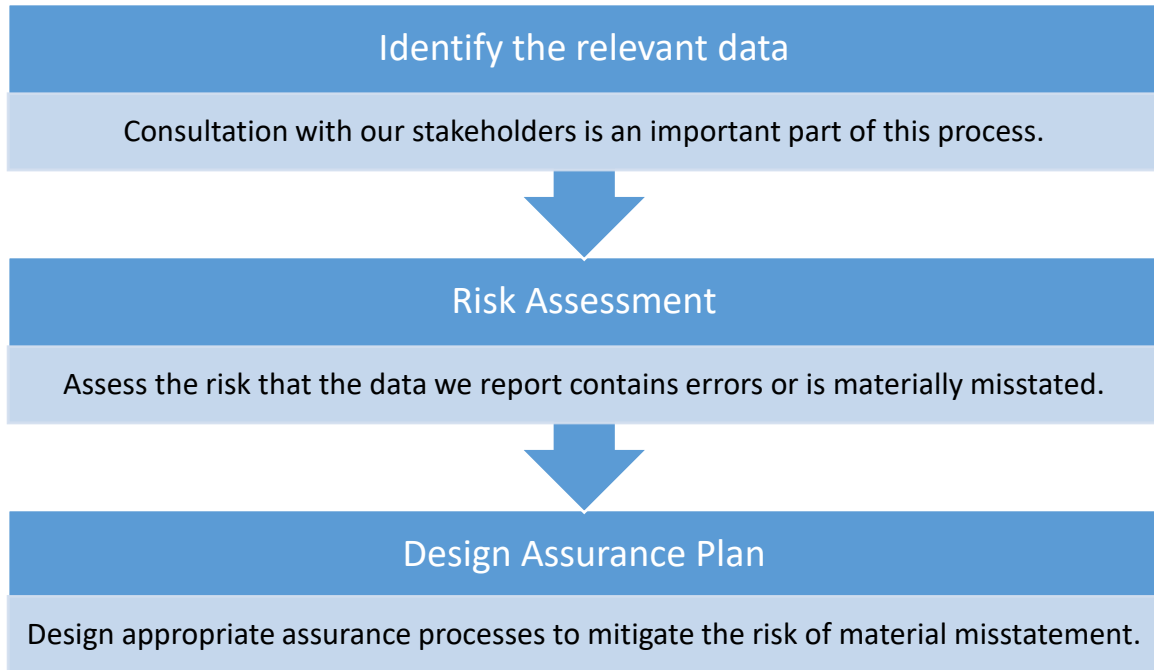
Identify the relevant data

Consultation with our stakeholders is an important part of this process.

Risk Assessment

Assess the risk that the data we report contains errors or is materially misstated.

Design Assurance Plan

Design appropriate assurance processes to mitigate the risk of material misstatement.